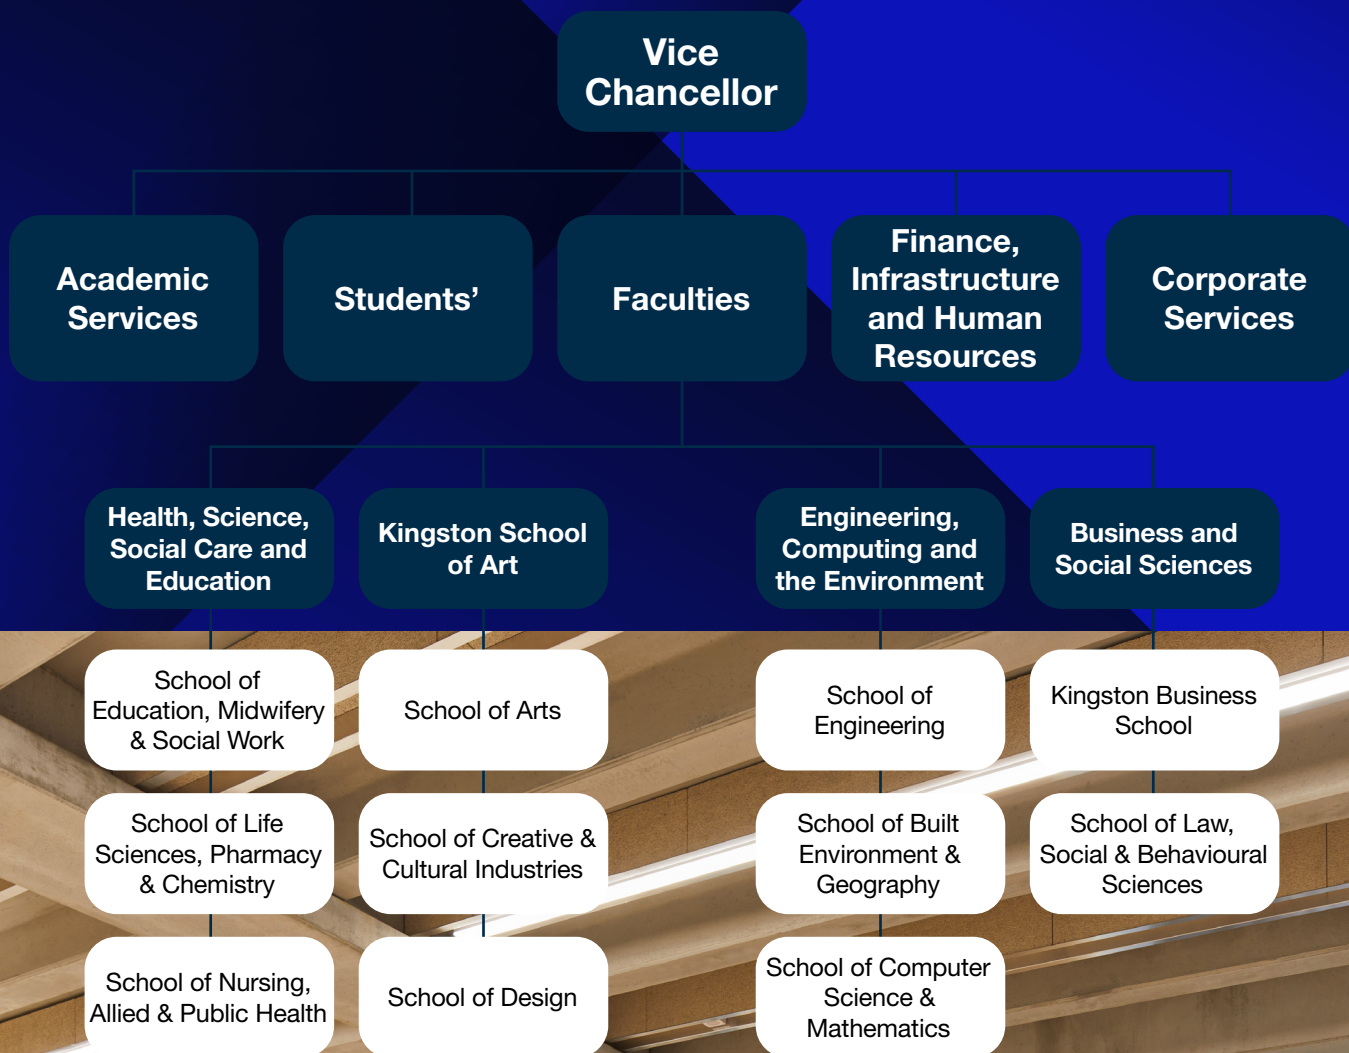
Vice Chancellor

Academic Services

Students'

Faculties

Finance, Infrastructure and Human Resources

Corporate Services

Health, Science, Social Care and Education

Kingston School of Art

Engineering, Computing and the Environment

Business and Social Sciences

School of Education, Midwifery & Social Work

School of Arts

School of Engineering

Kingston Business School

School of Life Sciences, Pharmacy & Chemistry

School of Creative & Cultural Industries

School of Built Environment & Geography

School of Law, Social & Behavioural Sciences

School of Nursing, Allied & Public Health

School of Design

School of Computer Science & Mathematics